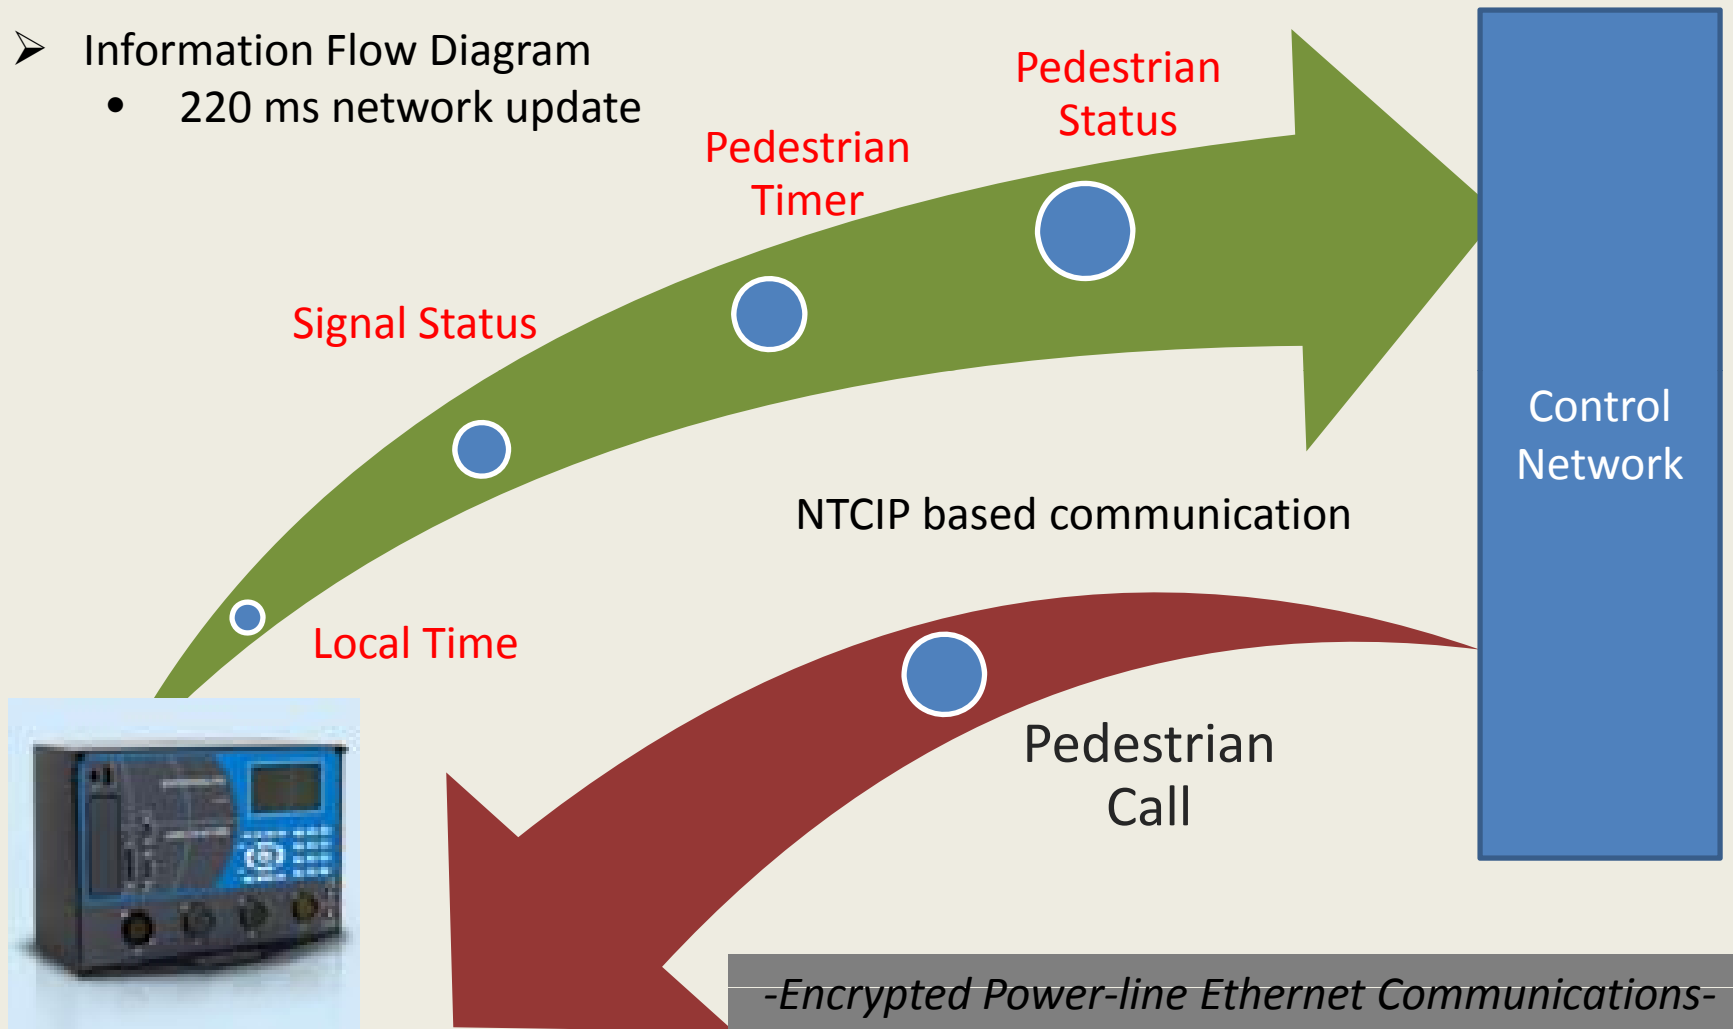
➢ Information Flow Diagram

• 220 ms network update

Pedestrian Status

Pedestrian Timer

Signal Status

Local Time

Control Network

NTCIP based communication

Pedestrian Call

-Encrypted Power-line Ethernet Communications-